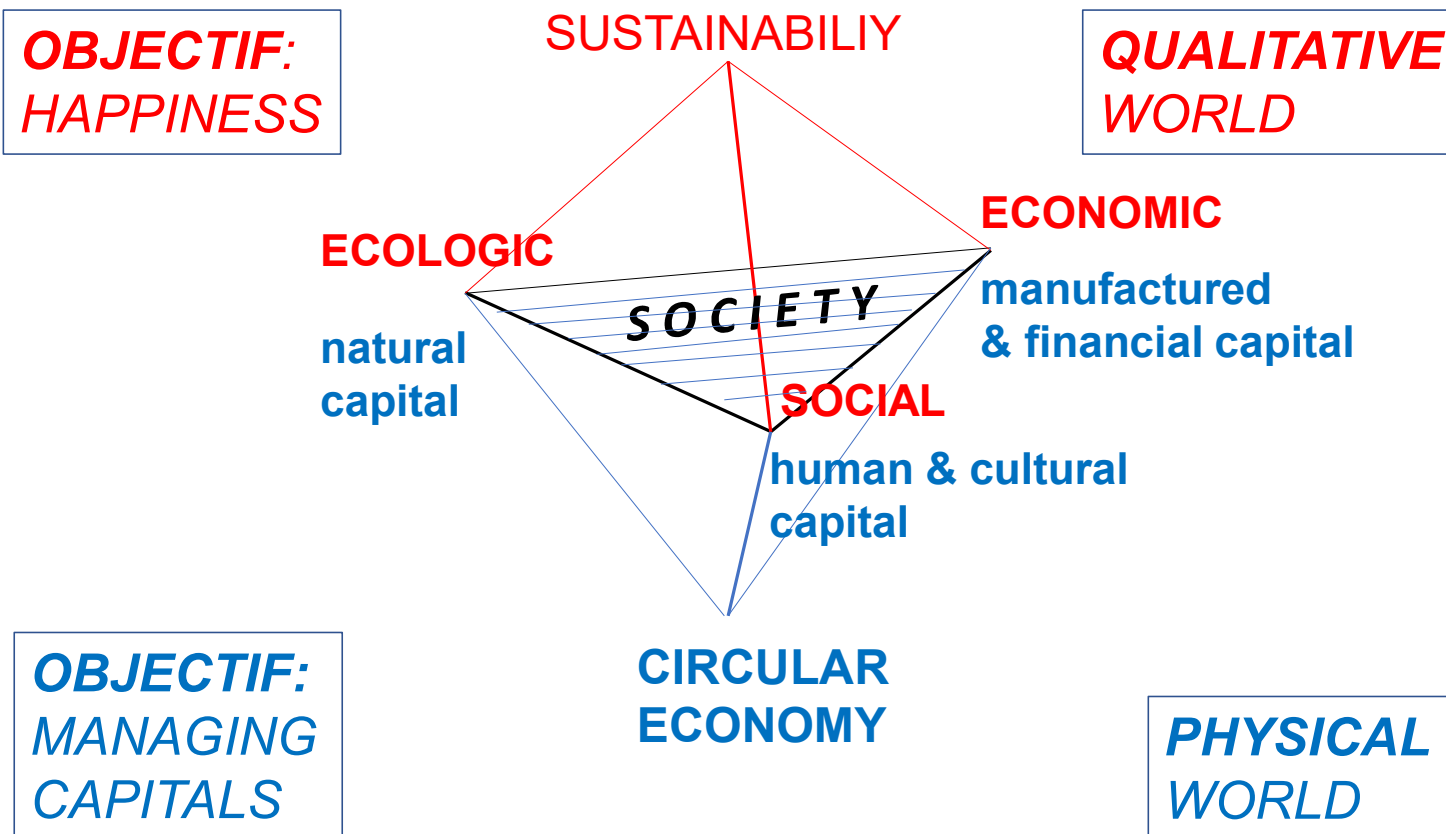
OBJECTIF: HAPPINESS

SUSTAINABILIY

QUALITATIVE WORLD

ECOLOGIC

ECONOMIC

SOCIETY

natural capital

manufactured & financial capital

SOCIAL

human & cultural capital

CIRCULAR ECONOMY

OBJECTIF: MANAGING CAPITALS

PHYSICAL WORLD